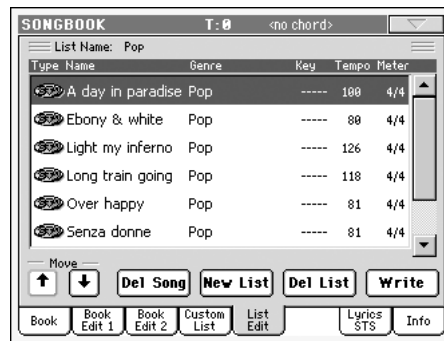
SONGBOOK T:0 <no chord>

List Name: Pop

| Type Name | Genre | Key | Tempo | Meter |
|---|---|---|---|---|
| A day in paradise | Pop | ----- | 100 | 4/4 |
| Ebony & white | Pop | ----- | 80 | 4/4 |
| Light my inferno | Pop | ----- | 126 | 4/4 |
| Long train going | Pop | ----- | 118 | 4/4 |
| Over happy | Pop | ----- | 81 | 4/4 |
| Senza donne | Pop | ----- | 81 | 4/4 |

Move
↑ ↓ Del Song New List Del List Write

Book | Book Edit 1 | Book Edit 2 | Custom List | List Edit | Lyrics STS | Info